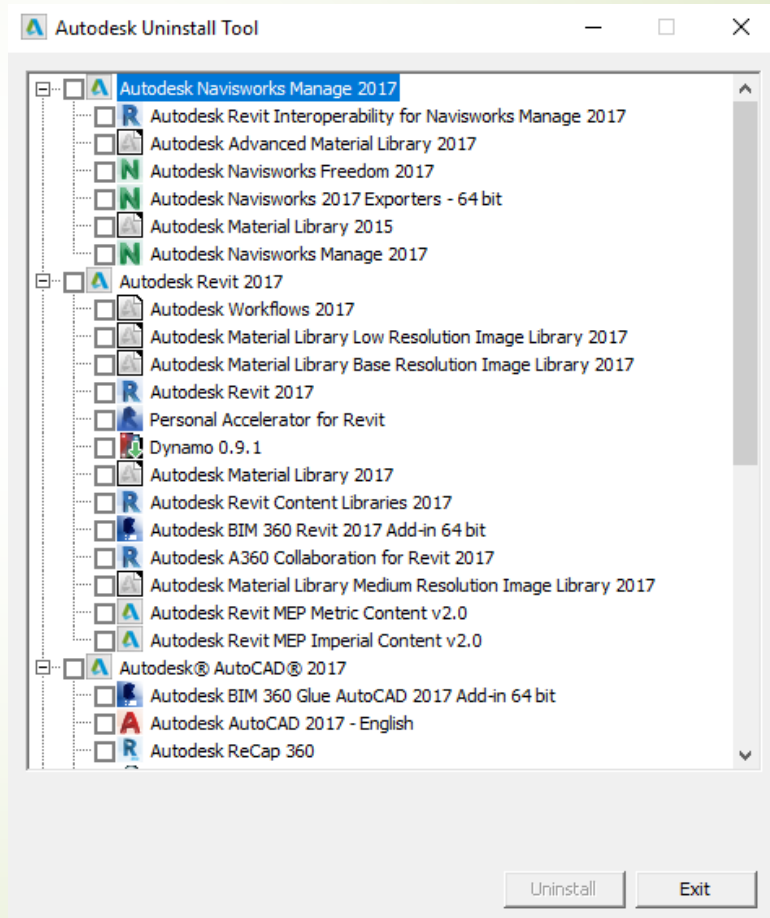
Autodesk Uninstall Tool

Autodesk Navisworks Manage 2017
Autodesk Revit Interoperability for Navisworks Manage 2017
Autodesk Advanced Material Library 2017
Autodesk Navisworks Freedom 2017
Autodesk Navisworks 2017 Exporters - 64 bit
Autodesk Material Library 2015
Autodesk Navisworks Manage 2017
Autodesk Revit 2017
Autodesk Workflows 2017
Autodesk Material Library Low Resolution Image Library 2017
Autodesk Material Library Base Resolution Image Library 2017
Autodesk Revit 2017
Personal Accelerator for Revit
Dynamo 0.9.1
Autodesk Material Library 2017
Autodesk Revit Content Libraries 2017
Autodesk BIM 360 Revit 2017 Add-in 64 bit
Autodesk A360 Collaboration for Revit 2017
Autodesk Material Library Medium Resolution Image Library 2017
Autodesk Revit MEP Metric Content v2.0
Autodesk Revit MEP Imperial Content v2.0
Autodesk® AutoCAD® 2017
Autodesk BIM 360 Glue AutoCAD 2017 Add-in 64 bit
Autodesk AutoCAD 2017 - English
Autodesk ReCap 360

Uninstall
Exit